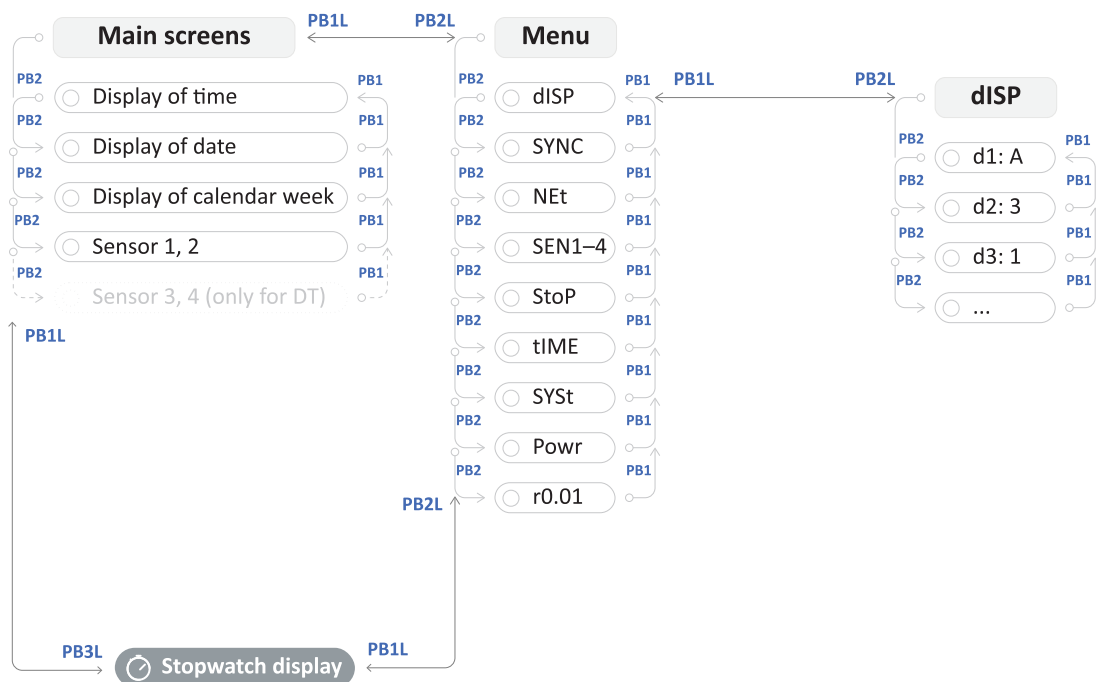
Main screens

PB1L PB2L

Menu

PB2 PB1
Display of time
PB2 PB1
Display of date
PB2 PB1
Display of calendar week
PB2 PB1
Sensor 1, 2
PB2 PB1
Sensor 3, 4 (only for DT)

PB1L

PB2 PB1
dISP
PB2 PB1
SYNC
PB2 PB1
NEt
PB2 PB1
SEN1–4
PB2 PB1
StoP
PB2 PB1
tIME
PB2 PB1
SYSt
PB2 PB1
Powr
PB2 PB1
r0.01

PB2L

PB1L PB2L

dISP

PB2 PB1
d1: A
PB2 PB1
d2: 3
PB2 PB1
d3: 1
PB2 PB1
...

PB3L
Stopwatch display
PB1L